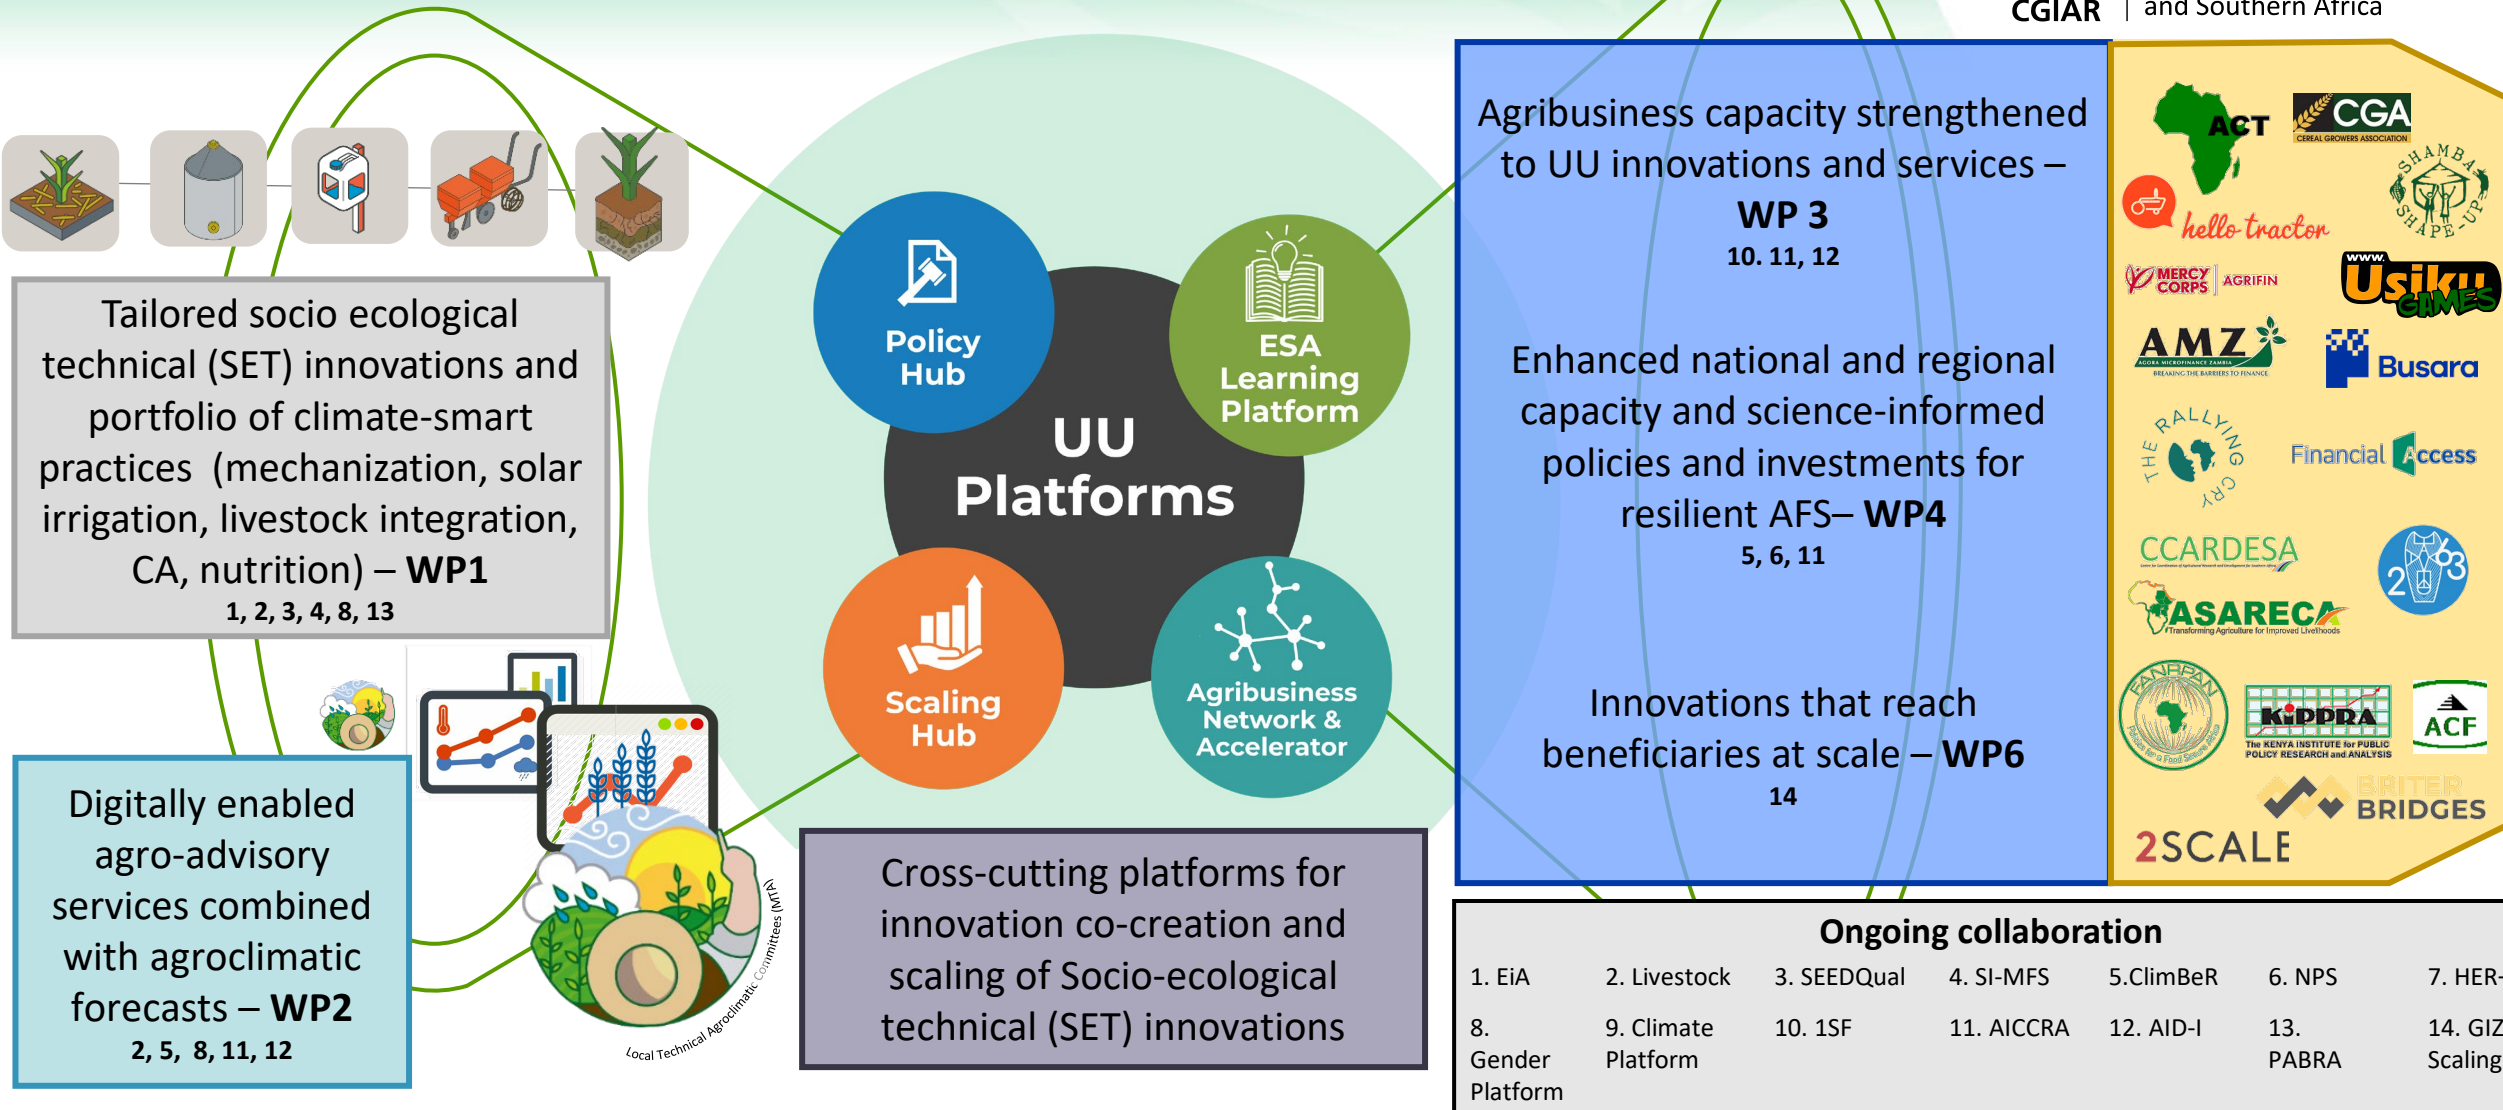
CGIAR | and Southern Africa

Tailored socio ecological technical (SET) innovations and portfolio of climate-smart practices (mechanization, solar irrigation, livestock integration, CA, nutrition) – **WP1**
1, 2, 3, 4, 8, 13

Digitally enabled agro-advisory services combined with agroclimatic forecasts – **WP2**
2, 5, 8, 11, 12

Local Technical Agroclimatic Committees (MTA)

Policy Hub

ESA Learning Platform

UU Platforms

Scaling Hub

Agribusiness Network & Accelerator

Cross-cutting platforms for innovation co-creation and scaling of Socio-ecological technical (SET) innovations

Agribusiness capacity strengthened to UU innovations and services – **WP 3**
10. 11, 12

Enhanced national and regional capacity and science-informed policies and investments for resilient AFS– **WP4**
5, 6, 11

Innovations that reach beneficiaries at scale – **WP6**
14

ACT
CGA CEREAL GROWERS ASSOCIATION
SHAMBA SHAPE-UP
hello tractor
MERCY CORPS AGRIFIN
www. Usiku GAMES
AMZ AGORA MICROFINANCE ZAMBIA BREAKING THE BARRIERS TO FINANCE
Busara
THE RALLYING CRY
Financial Access
CCARDESA
2063
ASARECA Transforming Agriculture for Improved Livelihoods
FANRPAN
KIPPRA The KENYA INSTITUTE for PUBLIC POLICY RESEARCH and ANALYSIS
ACF
BRITER BRIDGES
2SCALE

Ongoing collaboration

| 1. EiA | 2. Livestock | 3. SEEDQual | 4. SI-MFS | 5.ClimBeR | 6. NPS | 7. HER- |
|---|---|---|---|---|---|---|
| 8. Gender Platform | 9. Climate Platform | 10. 1SF | 11. AICCRA | 12. AID-I | 13. PABRA | 14. GIZ Scaling |